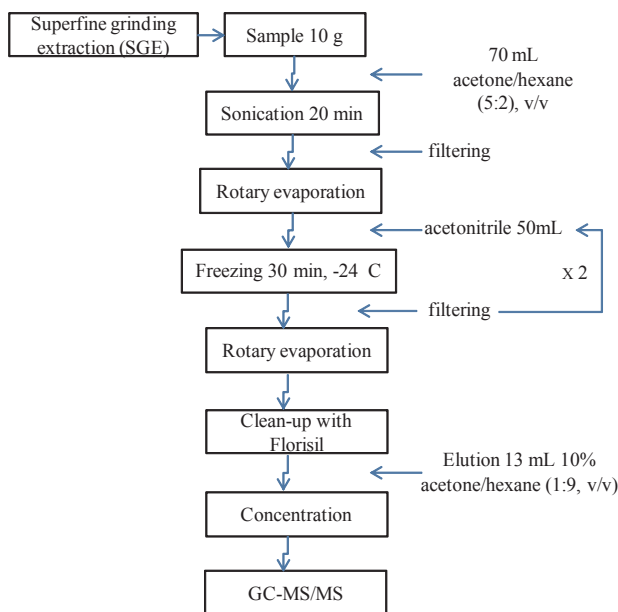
Superfine grinding extraction (SGE)

Sample 10 g

70 mL acetone/hexane (5:2), v/v

Sonication 20 min

filtering

Rotary evaporation

acetonitrile 50mL

Freezing 30 min, -24 C

X 2

filtering

Rotary evaporation

Clean-up with Florisil

Elution 13 mL 10% acetone/hexane (1:9, v/v)

Concentration

GC-MS/MS